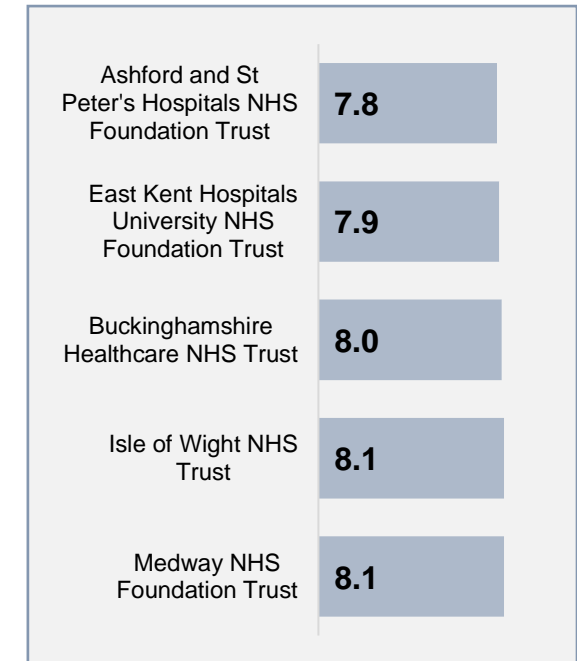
Ashford and St Peter's Hospitals NHS Foundation Trust 7.8

East Kent Hospitals University NHS Foundation Trust 7.9

Buckinghamshire Healthcare NHS Trust 8.0

Isle of Wight NHS Trust 8.1

Medway NHS Foundation Trust 8.1